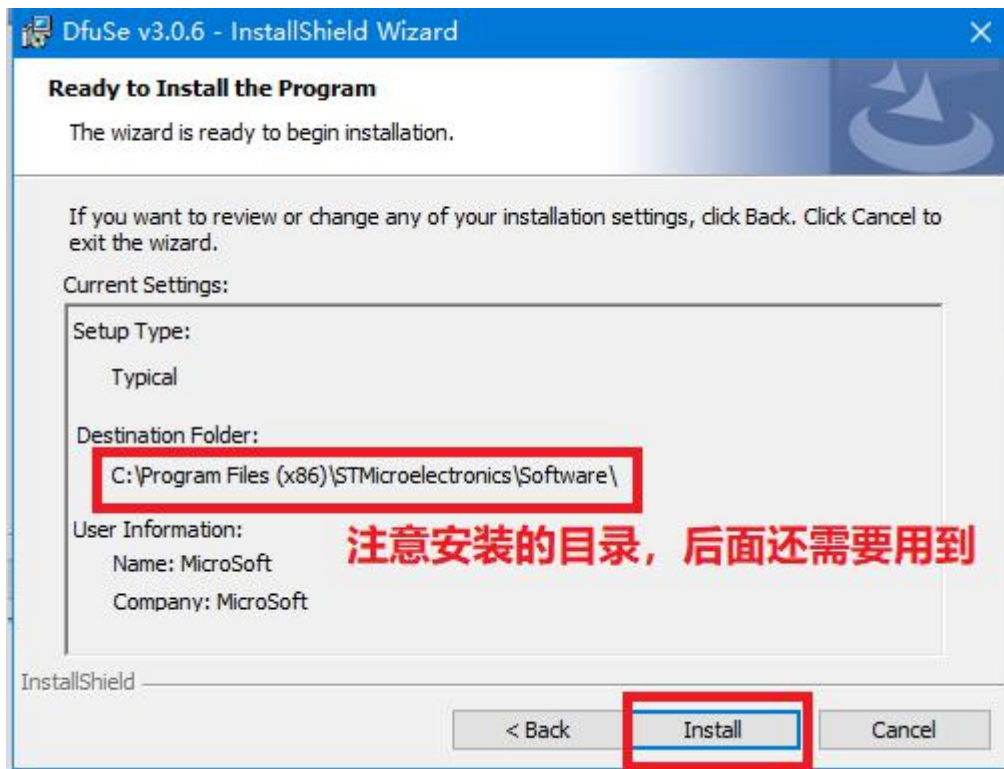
DfuSe v3.0.6 - InstallShield Wizard

Ready to Install the Program

The wizard is ready to begin installation.

If you want to review or change any of your installation settings, click Back. Click Cancel to exit the wizard.

Current Settings:

Setup Type:

Typical

Destination Folder:

C:\Program Files (x86)\STMicroelectronics\Software\

User Information:

Name: MicroSoft

Company: MicroSoft

注意安装的目录，后面还需要用到

InstallShield

< Back

Install

Cancel